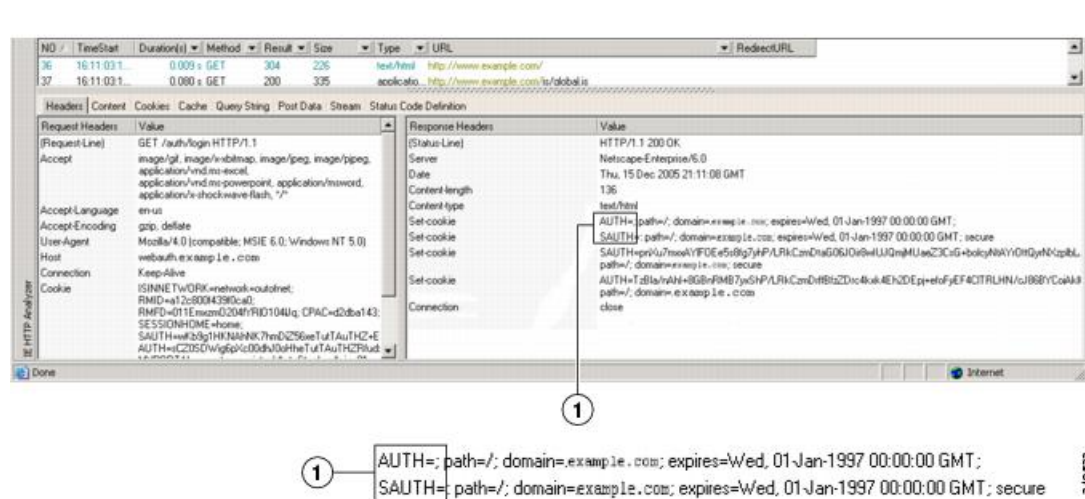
| NO | TimeStart | Duration(s) | Method | Result | Size | Type | URL | RedirectURL |
|---|---|---|---|---|---|---|---|---|
| 36 | 16:11:03:1... | 0.009 s | GET | 304 | 226 | text/html | http://www.example.com/ | |
| 37 | 16:11:03:1... | 0.080 s | GET | 200 | 335 | applicatio... | http://www.example.com/js/global.js | |

Headers Content Cookies Cache Query String Post Data Stream Status Code Definition

| Request Headers | Value |
|---|---|
| (Request-Line) | GET /auth/login HTTP/1.1 |
| Accept | image/gif, image/x-xbitmap, image/jpeg, image/pjpeg, application/vnd.ms-excel, application/vnd.ms-powerpoint, application/msword, application/x-shockwave-flash, */* |
| Accept-Language | en-us |
| Accept-Encoding | gzip, deflate |
| User-Agent | Mozilla/4.0 (compatible; MSIE 6.0; Windows NT 5.0) |
| Host | webauth.example.com |
| Connection | Keep-Alive |
| Cookie | ISINNETWORK=network+outofnet; RMID=a12c800f439f0ca0; RMFD=011Emxzm0204fYRI0104Uq; CPAC=d2dba143; SESSIONHOME=home; SAUTH=wKb9g1HKNAhNK7hmDiZ56weTutTAuTHZ+E AUTH=sCZ0SDWig6pXc00dN0oHheTutTAuTHZRlud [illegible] |

| Response Headers | Value |
|---|---|
| (Status-Line) | HTTP/1.1 200 OK |
| Server | Netscape-Enterprise/6.0 |
| Date | Thu, 15 Dec 2005 21:11:08 GMT |
| Content-length | 136 |
| Content-type | text/html |
| Set-cookie | AUTH=; path=/; domain=example.com; expires=Wed, 01-Jan-1997 00:00:00 GMT; |
| Set-cookie | SAUTH=; path=/; domain=example.com; expires=Wed, 01-Jan-1997 00:00:00 GMT; secure |
| Set-cookie | SAUTH=pniXu7mxeAYfF0Ee5s8tg7yhP/LRkCzmDtaG06JOx9w4UJQmjMUaeZ3CsG+bolcyNtAYrDltQyNXzplbL. path=/; domain=example.com; secure |
| Set-cookie | AUTH=TzBla/nAhl+8G8nRMB7yxShP/LRkCzmDvtfBtzZDrc4kuk4Eh2DEpj+efoFyEF4CITRLHN/oJ868YCoiAk8 path=/; domain=example.com |
| Connection | close |

IE HTTP Analyzer

Done

Internet

1

1 AUTH=; path=/; domain=example.com; expires=Wed, 01-Jan-1997 00:00:00 GMT;
SAUTH=; path=/; domain=example.com; expires=Wed, 01-Jan-1997 00:00:00 GMT; secure